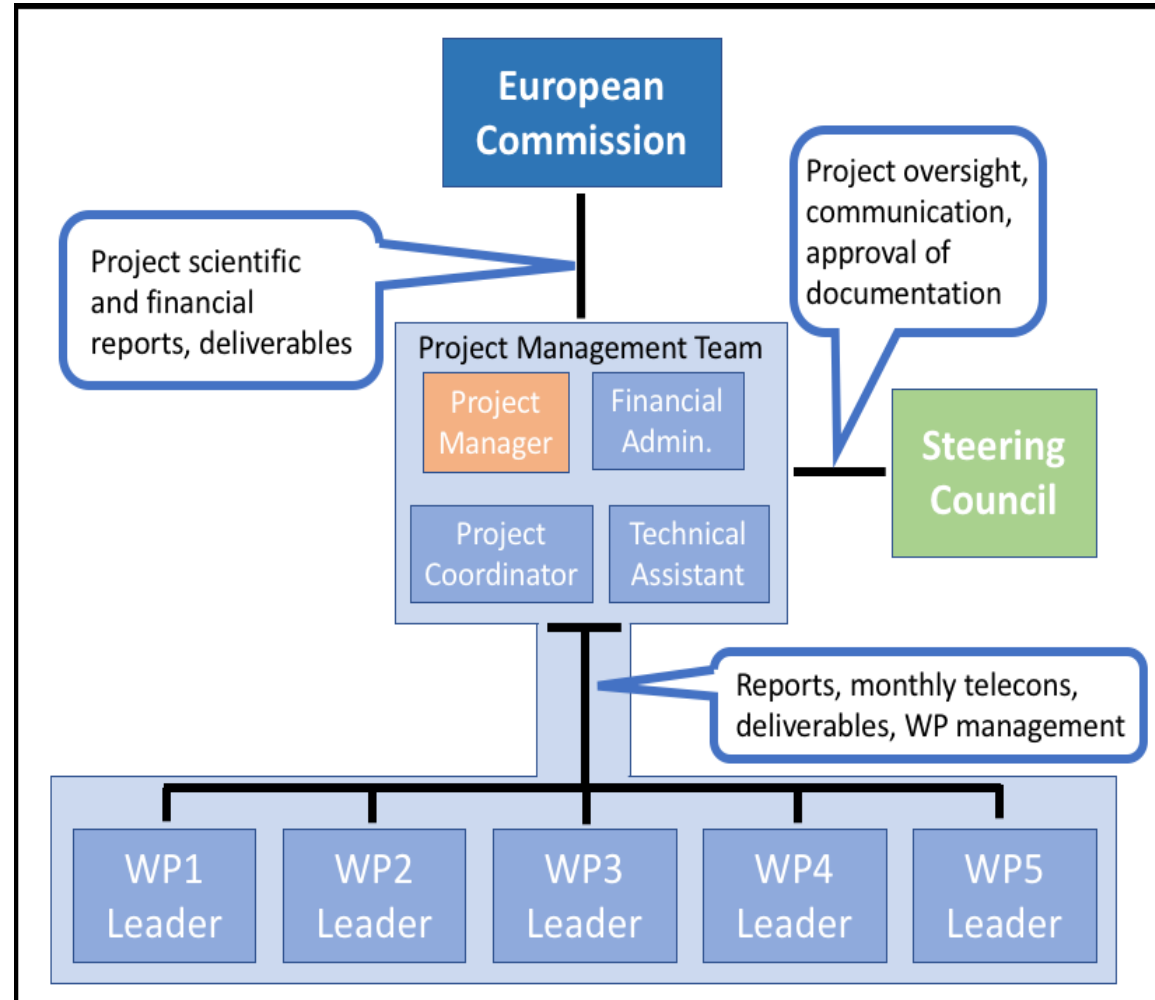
European Commission

Project oversight, communication, approval of documentation

Project scientific and financial reports, deliverables

Project Management Team

Project Manager

Financial Admin.

Steering Council

Project Coordinator

Technical Assistant

Reports, monthly telecons, deliverables, WP management

WP1 Leader

WP2 Leader

WP3 Leader

WP4 Leader

WP5 Leader